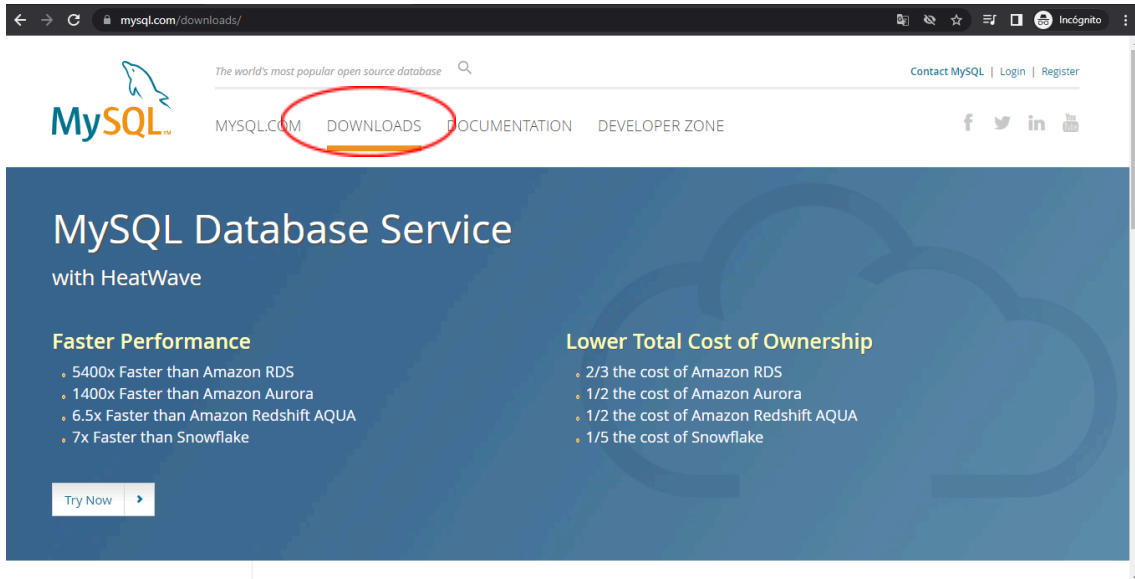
mysql.com/downloads/

Incógnito

The world's most popular open source database

Contact MySQL | Login | Register

MySQL™

MYSQL.COM DOWNLOADS DOCUMENTATION DEVELOPER ZONE

MySQL Database Service

with HeatWave

Faster Performance

- 5400x Faster than Amazon RDS
- 1400x Faster than Amazon Aurora
- 6.5x Faster than Amazon Redshift AQUA
- 7x Faster than Snowflake

Lower Total Cost of Ownership

- 2/3 the cost of Amazon RDS
- 1/2 the cost of Amazon Aurora
- 1/2 the cost of Amazon Redshift AQUA
- 1/5 the cost of Snowflake

Try Now ›